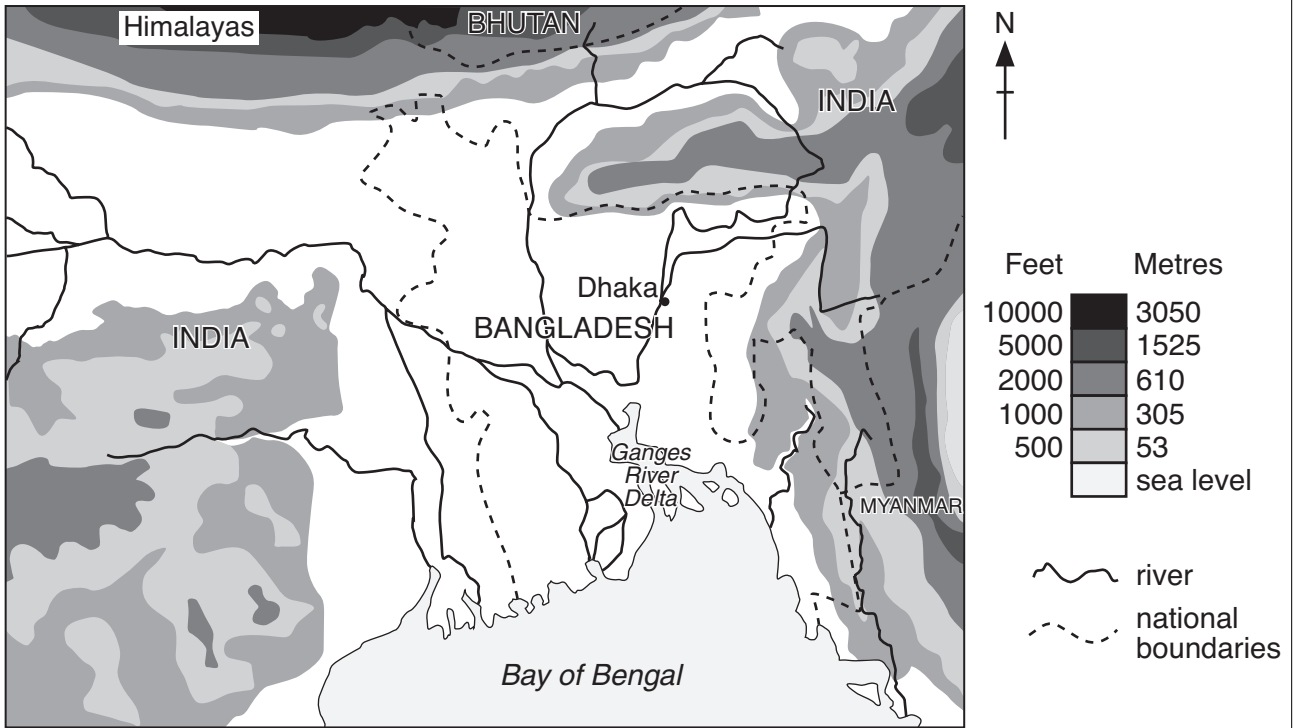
Himalayas

BHUTAN

INDIA

Dhaka

INDIA

BANGLADESH

Ganges River Delta

MYANMAR

Bay of Bengal

N

| Feet | Metres |
|---|---|
| 10000 | 3050 |
| 5000 | 1525 |
| 2000 | 610 |
| 1000 | 305 |
| 500 | 53 |
| | sea level |

river

national boundaries